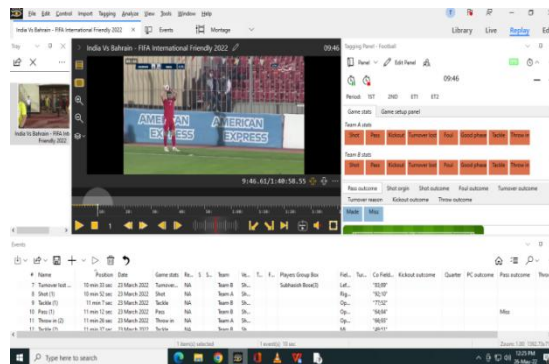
File Edit Control Import Tagging Analyze View Tools Window Help

India Vs Bahrain - FIFA International Friendly 2022 Events Montage

Library Live Replay Ed

India Vs Bahrain - FIFA International Friendly 2022

09:46

Tagging Panel - Football

Panel Edit Panel

09:46

Period 1ST 2ND ET1 ET2

Game stats Game setup panel

Team A stats

Shot Pass Kickout Turnover lost Foul Good phase Tackle Throw in

Team B stats

Shot Pass Kickout Turnover lost Foul Good phase Tackle Throw in

Pass outcome Shot origin Shot outcome Foul outcome Turnover outcome

Turnover reason Kickout outcome Throw outcome

Made Miss

AMERICAN EXPRESS

AMERICAN EXPRESS

9:46.61/1:40:58.55

India Vs Bahrain - FIFA International Friendly 2022

Events

| # | Name | Position | Date | Game stats | Re... | S | S... | Team | Ve... | T... | F... | Players Group Box | Fiel... | Tur... | Co Field... | Kickout outcome | Quarter | PC outcome | Pass outcome | Thro |
|---|---|---|---|---|---|---|---|---|---|---|---|---|---|---|---|---|---|---|---|---|
| 7 | Turnover lost ... | 10 min 20 sec | 23 March 2022 | Turnover... | NA | | | Team B | Sh... | | | Subhasish Bose(3) | Lef... | | "93,89" | | | | | |
| 8 | Shot (1) | 10 min 32 sec | 23 March 2022 | Shot | NA | | | Team A | Sh... | | | | Rig... | | "92,10" | | | | | |
| 9 | Tackle (1) | 11 min 7 sec | 23 March 2022 | Tackle | NA | | | Team B | Sh... | | | | Op... | | "77,52" | | | | | |
| 10 | Pass (1) | 11 min 10 sec | 23 March 2022 | Pass | NA | | | Team B | Sh... | | | | Op... | | "58,54" | | | | Miss | |
| 11 | Throw in (2) | 11 min 26 sec | 23 March 2022 | Throw in | NA | | | Team B | Sh... | | | | Op... | | "58,93" | | | | | |
| 12 | Tackle (2) | 11 min 37 sec | 23 March 2022 | Tackle | NA | | | Team B | Sh... | | | | Sh... | | "49,51" | | | | | |

1 item(s) selected 1 event(s) 10 sec

Type here to search

12:25 PM
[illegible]